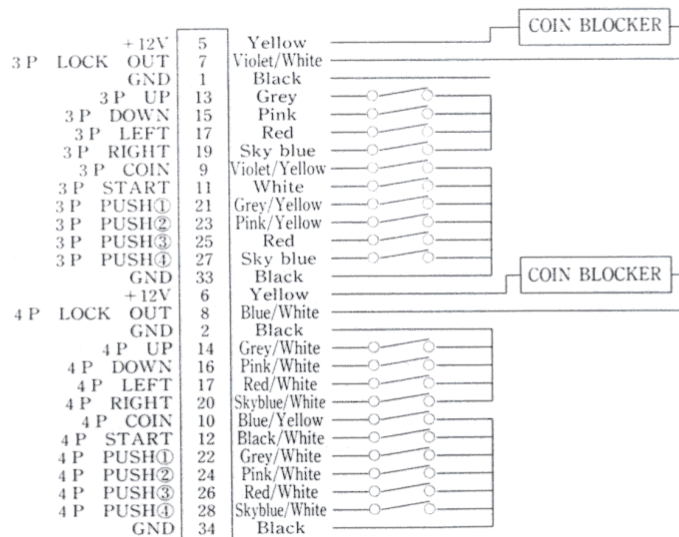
| Signal | Pin | Color |
|---|---|---|
| +12V | 5 | Yellow |
| 3 P LOCK OUT | 7 | Violet/White |
| GND | 1 | Black |
| 3 P UP | 13 | Grey |
| 3 P DOWN | 15 | Pink |
| 3 P LEFT | 17 | Red |
| 3 P RIGHT | 19 | Sky blue |
| 3 P COIN | 9 | Violet/Yellow |
| 3 P START | 11 | White |
| 3 P PUSH① | 21 | Grey/Yellow |
| 3 P PUSH② | 23 | Pink/Yellow |
| 3 P PUSH③ | 25 | Red |
| 3 P PUSH④ | 27 | Sky blue |
| GND | 33 | Black |
| +12V | 6 | Yellow |
| 4 P LOCK OUT | 8 | Blue/White |
| GND | 2 | Black |
| 4 P UP | 14 | Grey/White |
| 4 P DOWN | 16 | Pink/White |
| 4 P LEFT | 17 | Red/White |
| 4 P RIGHT | 20 | Skyblue/White |
| 4 P COIN | 10 | Blue/Yellow |
| 4 P START | 12 | Black/White |
| 4 P PUSH① | 22 | Grey/White |
| 4 P PUSH② | 24 | Pink/White |
| 4 P PUSH③ | 26 | Red/White |
| 4 P PUSH④ | 28 | Skyblue/White |
| GND | 34 | Black |

COIN BLOCKER

COIN BLOCKER